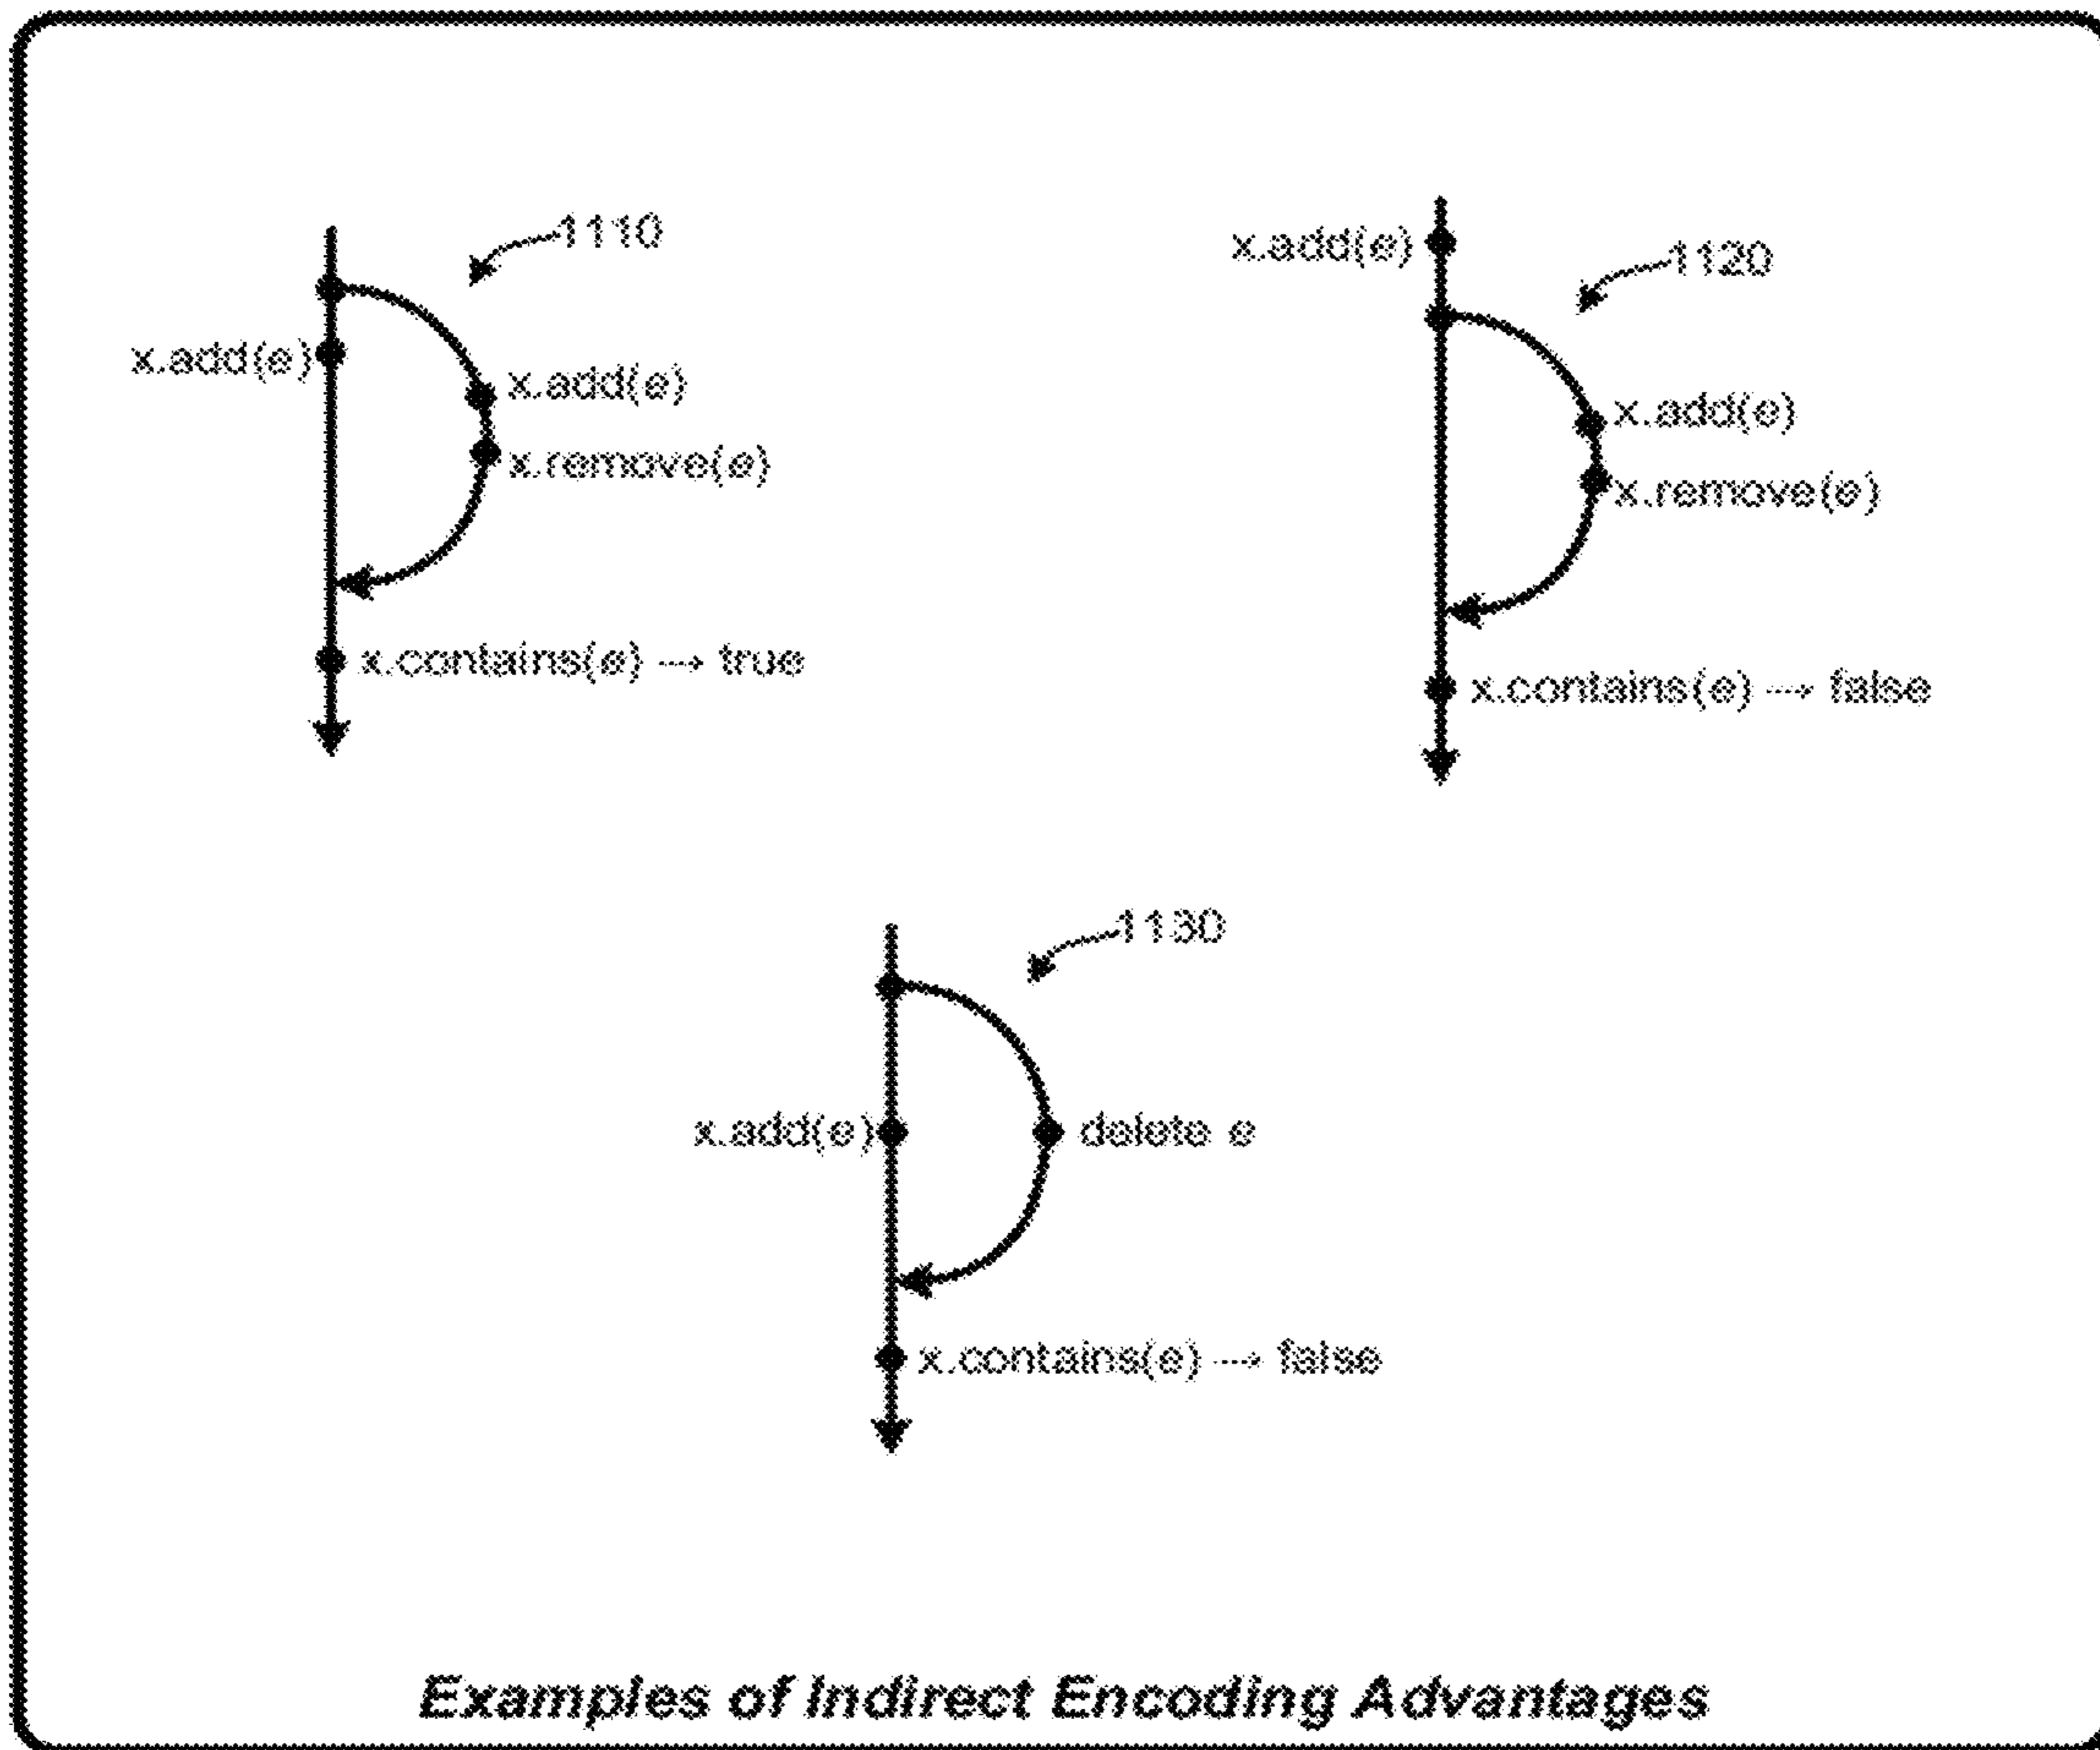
1110

x.add(e)

x.add(e)

x.remove(e)

x.contains(e) → true

x.add(e)

1120

x.add(e)

x.remove(e)

x.contains(e) → false

1130

x.add(e)

delete e

x.contains(e) → false

Examples of Indirect Encoding Advantages